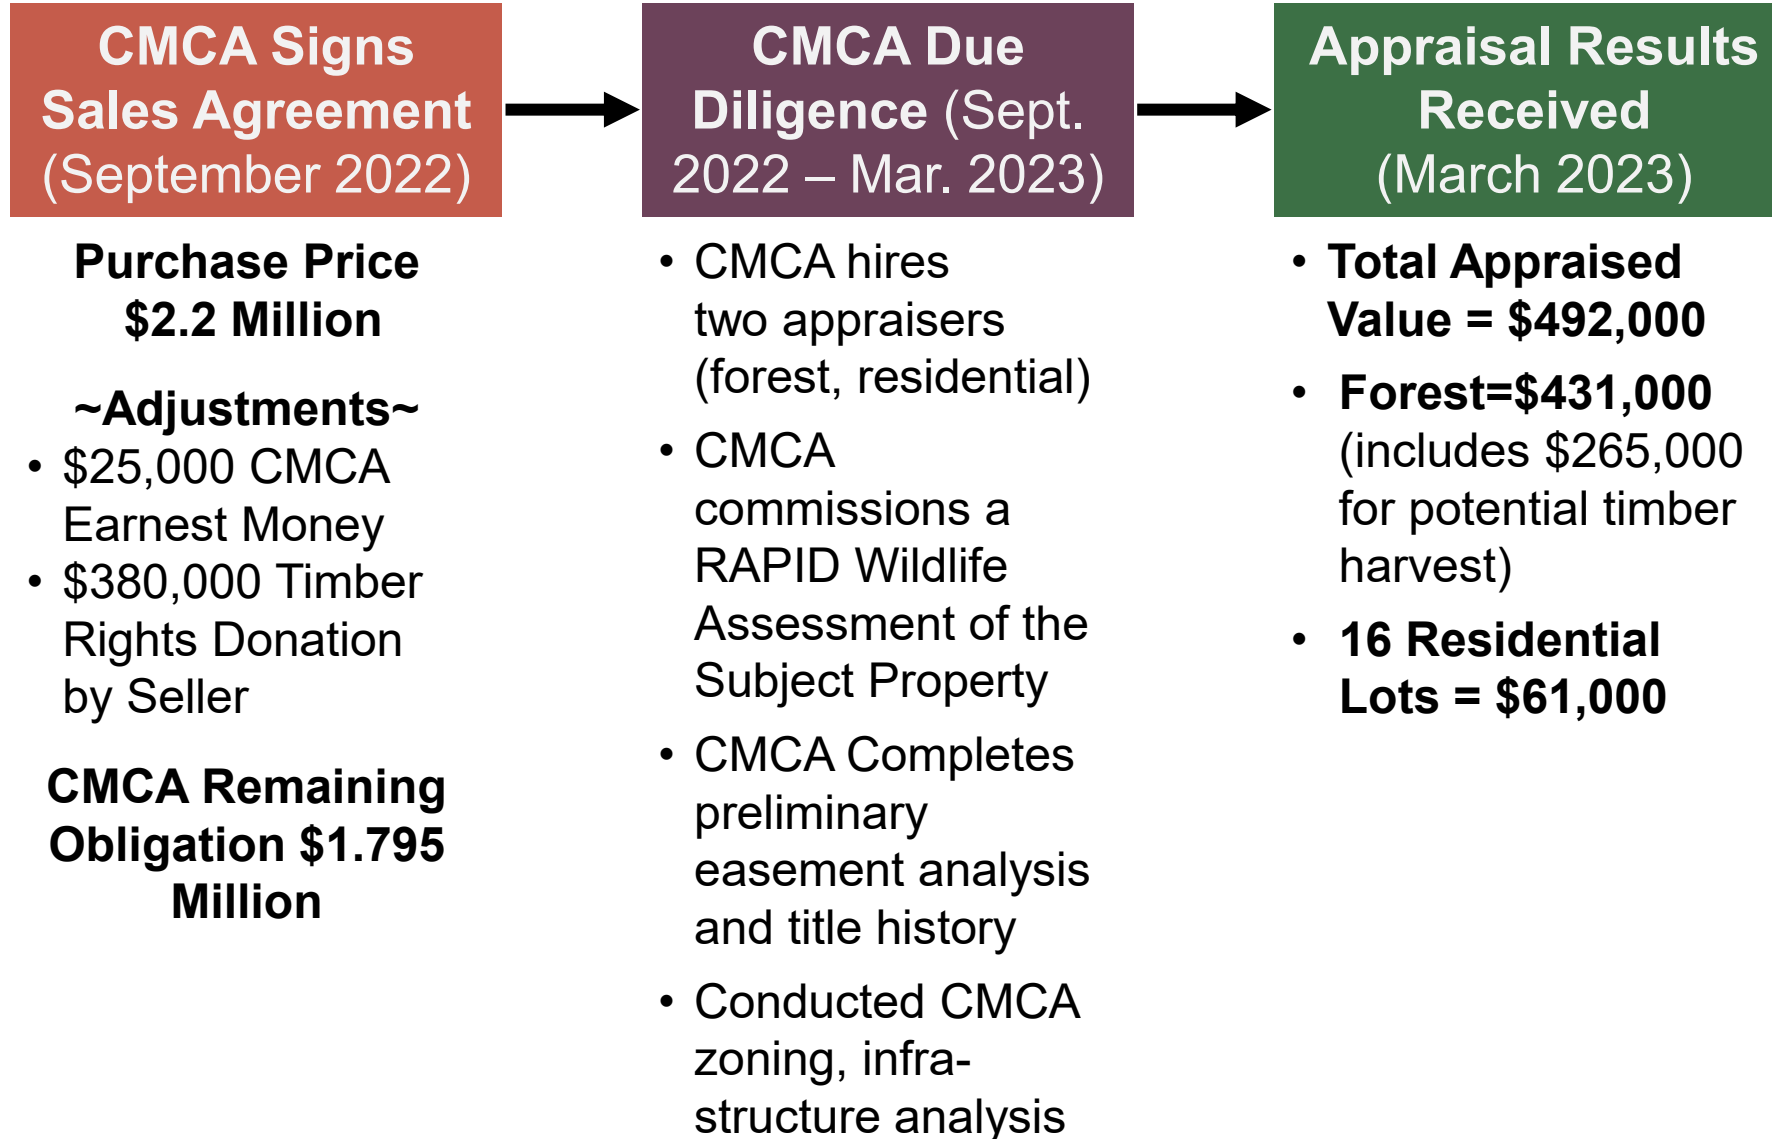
CMCA Signs Sales Agreement (September 2022)

Purchase Price $2.2 Million

~Adjustments~

- $25,000 CMCA Earnest Money
- $380,000 Timber Rights Donation by Seller

CMCA Remaining Obligation $1.795 Million

CMCA Due Diligence (Sept. 2022 – Mar. 2023)

- CMCA hires two appraisers (forest, residential)
- CMCA commissions a RAPID Wildlife Assessment of the Subject Property
- CMCA Completes preliminary easement analysis and title history
- Conducted CMCA zoning, infrastructure analysis

Appraisal Results Received (March 2023)

- Total Appraised Value = $492,000
- Forest=$431,000 (includes $265,000 for potential timber harvest)
- 16 Residential Lots = $61,000